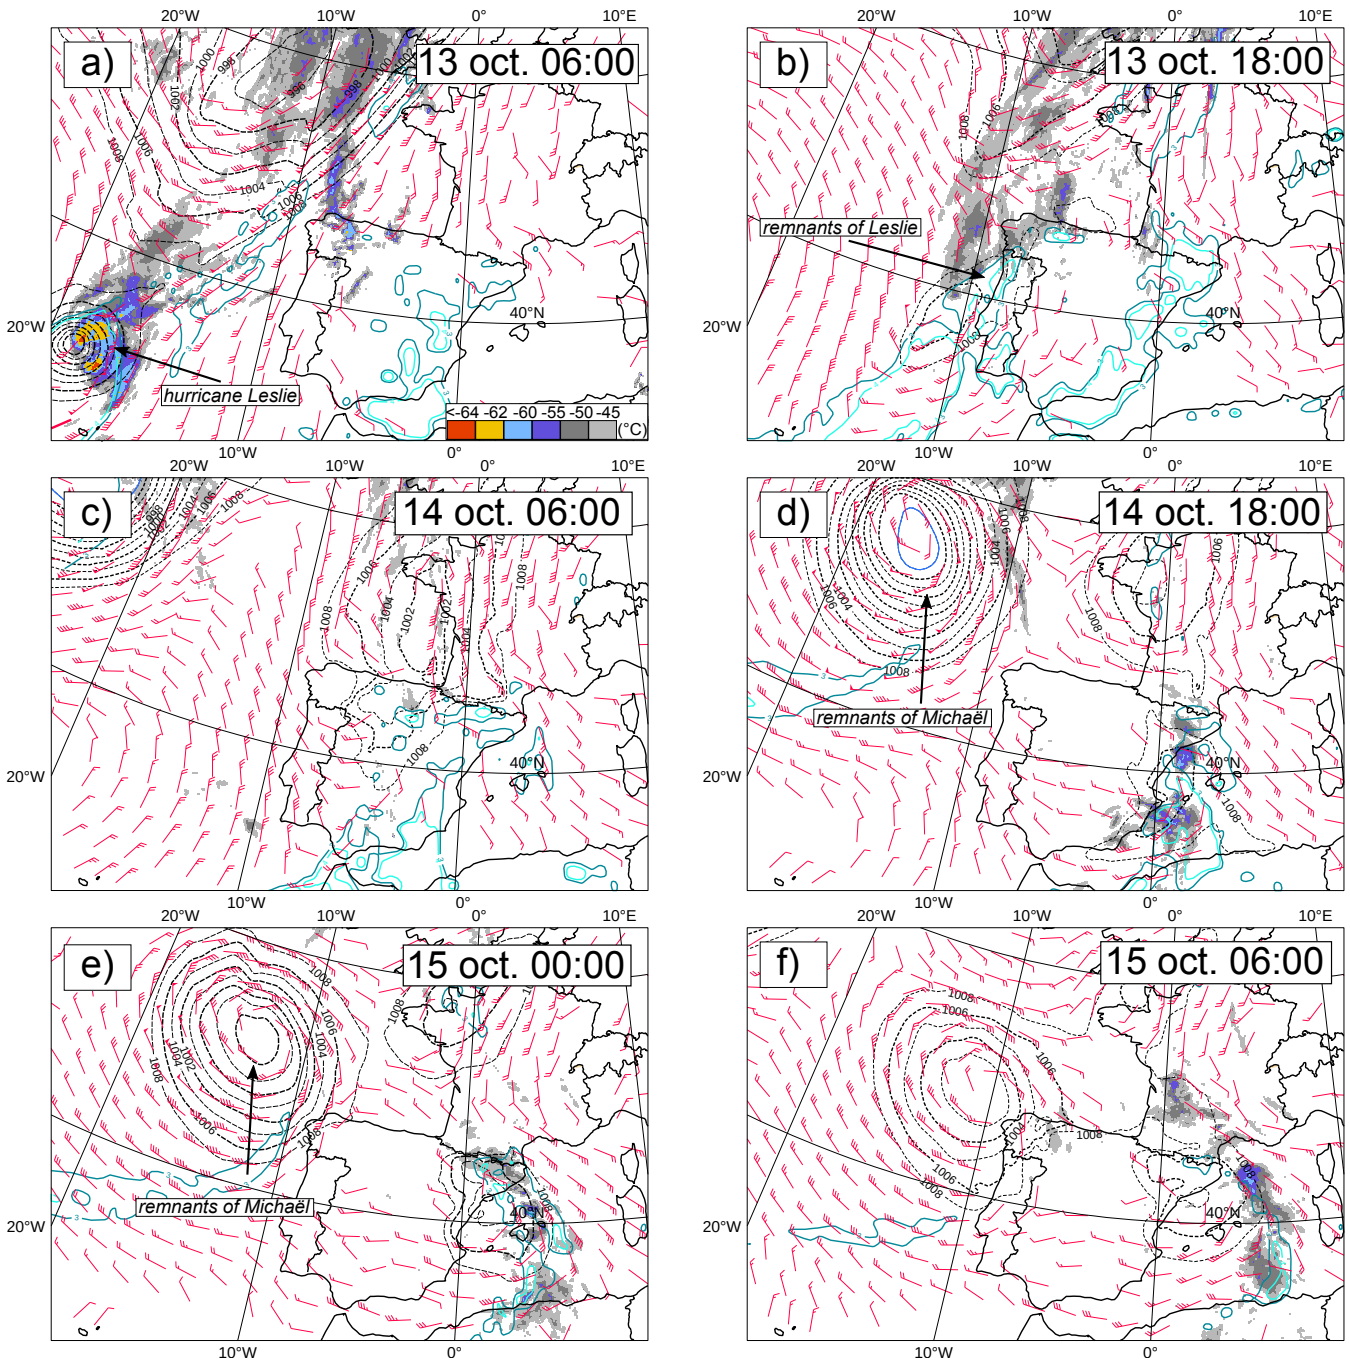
20°W 10°W 0° 10°E

a) 13 oct. 06:00

1000 996 1002 1008 1006 1004 1000 996 998 1000 1002

40°N

20°W

hurricane Leslie

<-64 -62 -60 -55 -50 -45 (°C)

10°W 0°

20°W 10°W 0° 10°E

b) 13 oct. 18:00

1008 1006

remnants of Leslie

40°N

20°W

1008

10°W 0°

20°W 10°W 0° 10°E

c) 14 oct. 06:00

1008 1004 1006 1008

1006 1008 1004 1002 1002 1004 1008

40°N

20°W

1008

10°W 0°

20°W 10°W 0° 10°E

d) 14 oct. 18:00

1004 1006 1004 1008 1006 1008

remnants of Michaël

40°N

20°W

1008

10°W 0°

20°W 10°W 0° 10°E

e) 15 oct. 00:00

1008 1006 1004 1002 1004 1008 1006 1008 1008

remnants of Michaël

40°N

20°W

1008

10°W 0°

20°W 10°W 0° 10°E

f) 15 oct. 06:00

1008 1006 1006 1004 1006 1008 1008

40°N

20°W

1008

10°W 0°